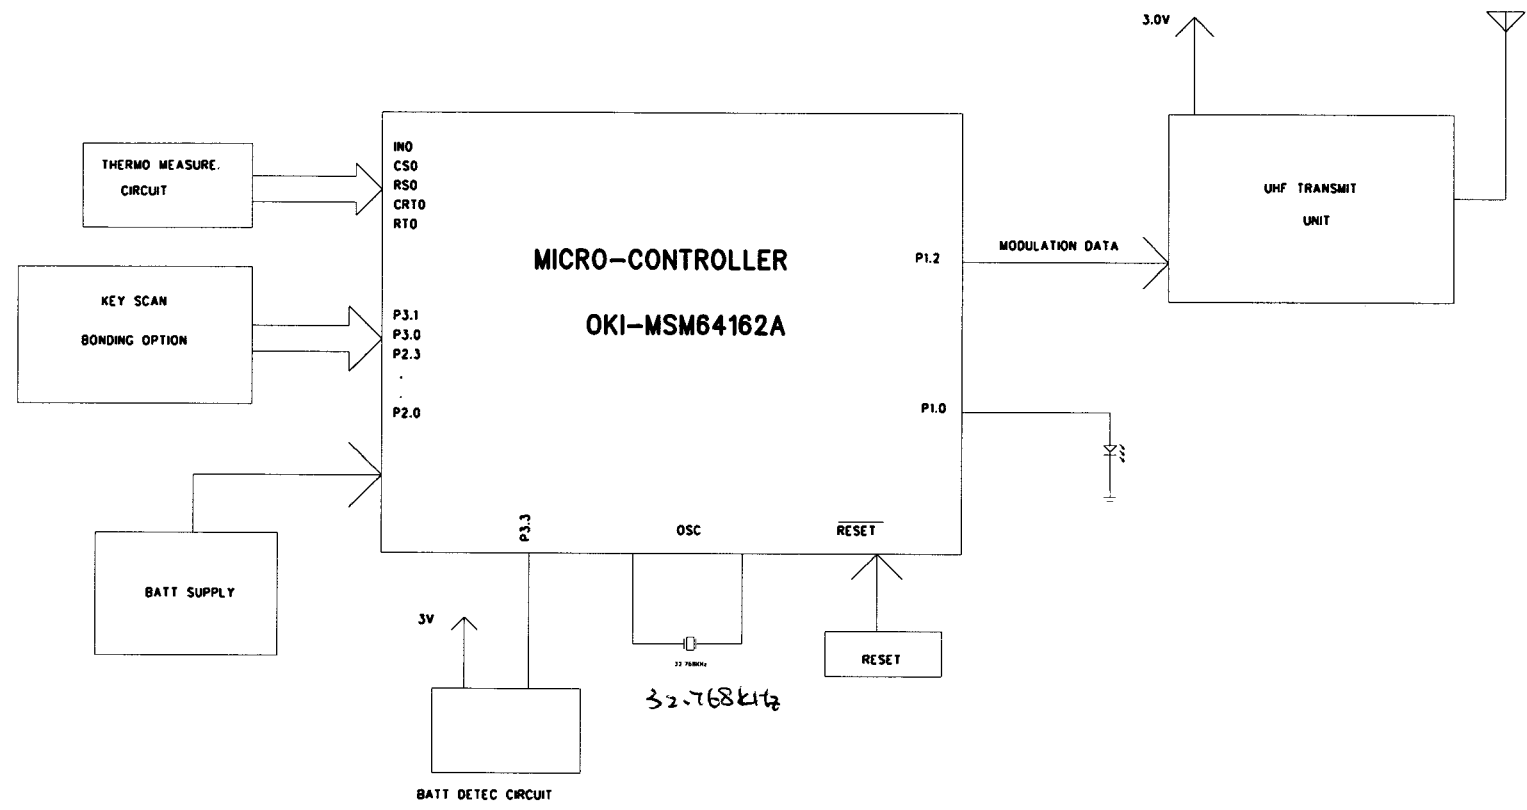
3.0V

THERMO MEASURE. CIRCUIT

INO
CSO
RSO
CRTO
RTO

MICRO-CONTROLLER

OKI-MSM64162A

P1.2

MODULATION DATA

UHF TRANSMIT UNIT

KEY SCAN

BONDING OPTION

P3.1
P3.0
P2.3
.
.
P2.0

P1.0

BATT SUPPLY

P3.3

OSC

$\overline{RESET}$

3V

32.768KHz

32.768kHz

RESET

BATT DETEC CIRCUIT